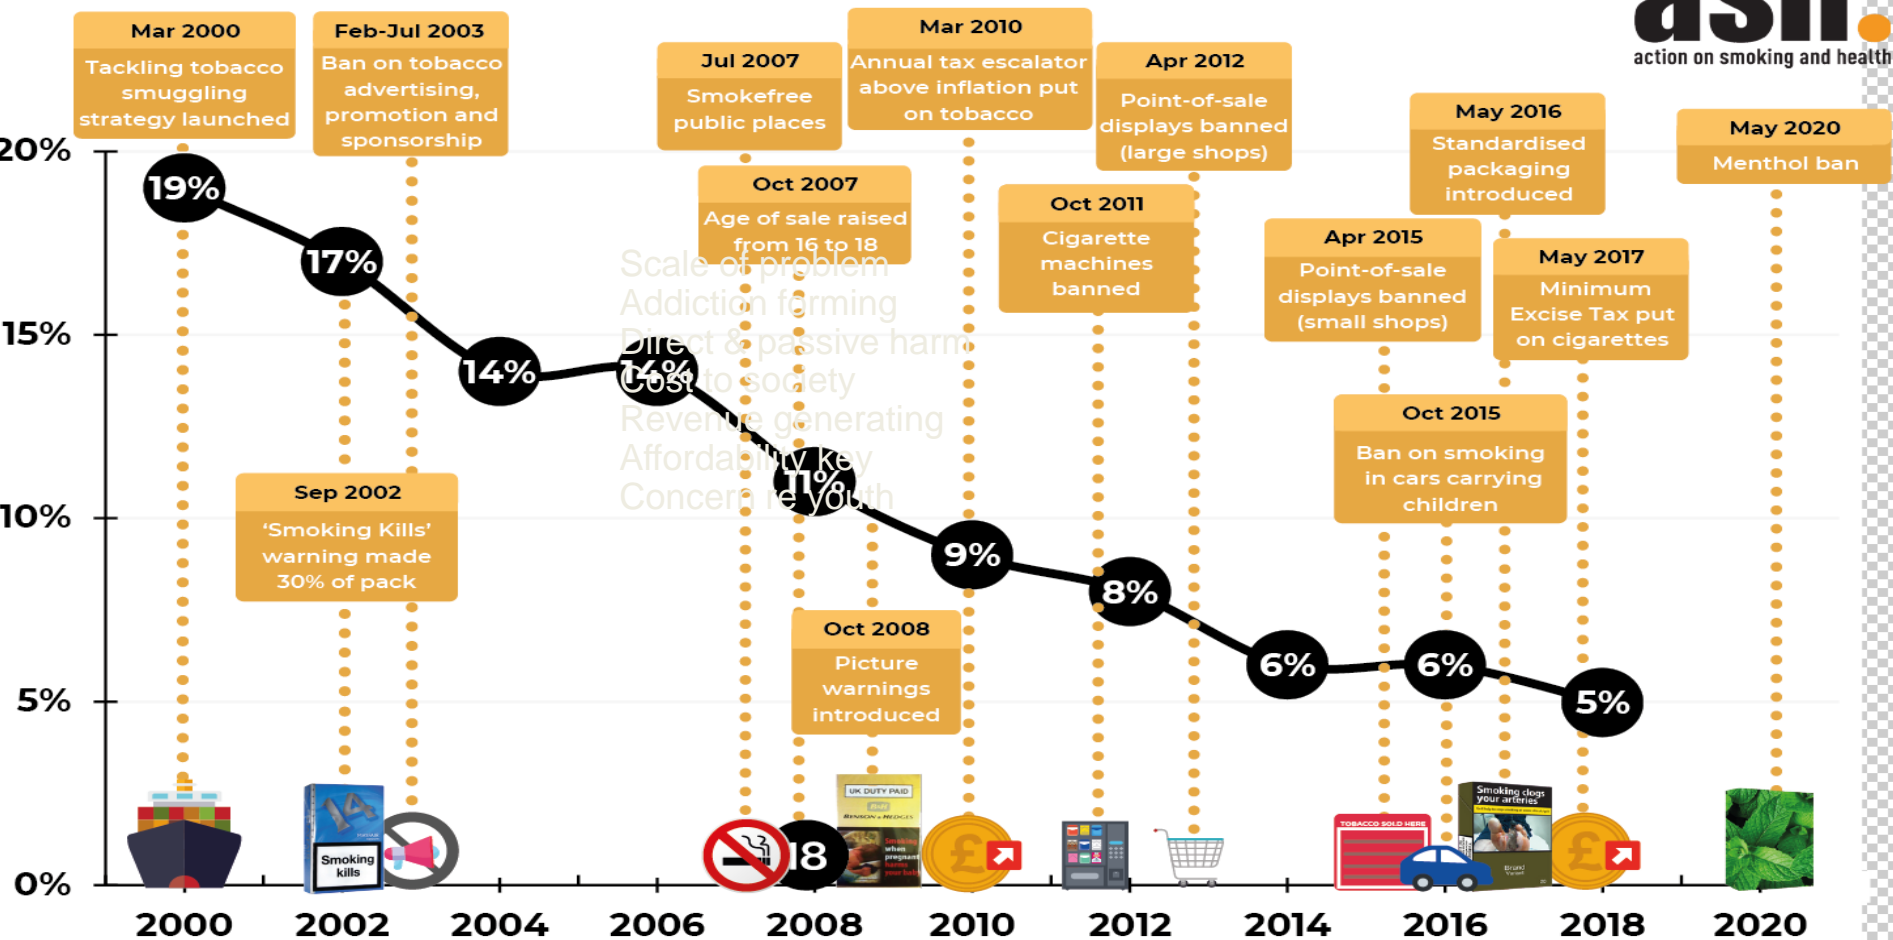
ash.
action on smoking and health

Mar 2000
Tackling tobacco smuggling strategy launched

Feb-Jul 2003
Ban on tobacco advertising, promotion and sponsorship

Jul 2007
Smokefree public places

Mar 2010
Annual tax escalator above inflation put on tobacco

Apr 2012
Point-of-sale displays banned (large shops)

May 2016
Standardised packaging introduced

May 2020
Menthol ban

Oct 2007
Age of sale raised from 16 to 18

Oct 2011
Cigarette machines banned

Apr 2015
Point-of-sale displays banned (small shops)

May 2017
Minimum Excise Tax put on cigarettes

Scale of problem
Addiction forming
Direct & passive harm
Cost to society
Revenue generating
Affordability key
Concern re youth

Oct 2015
Ban on smoking in cars carrying children

Sep 2002
'Smoking Kills' warning made 30% of pack

Oct 2008
Picture warnings introduced

20%
15%
10%
5%
0%

19%
17%
14%
14%
11%
9%
8%
6%
6%
5%

Smoking kills
18
UK DUTY PAID
TOBACCO SOLD HERE
Smoking clogs your arteries

2000
2002
2004
2006
2008
2010
2012
2014
2016
2018
2020